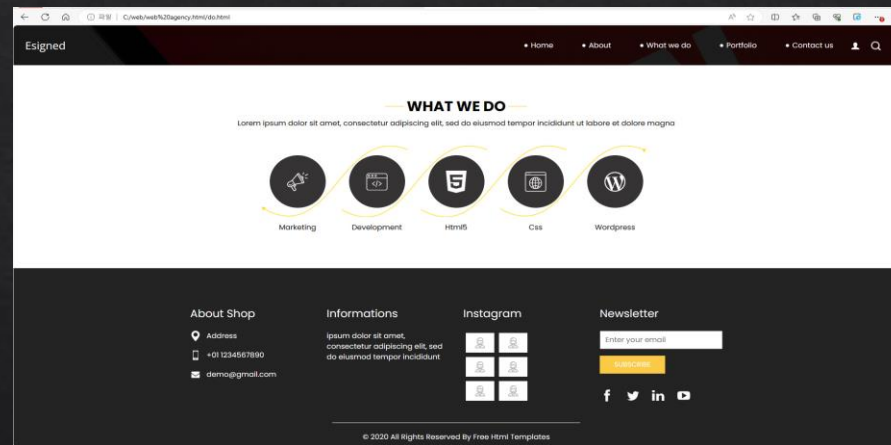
파일 | C:/web/web%20agency.html/do.html

Esigned

• Home • About • What we do • Portfolio • Contact us

WHAT WE DO

Lorem ipsum dolor sit amet, consectetur adipiscing elit, sed do eiusmod tempor incididunt ut labore et dolore magna

Marketing Development Html5 Css Wordpress

About Shop

Address

+01 1234567890

demo@gmail.com

Informations

ipsum dolor sit amet, consectetur adipiscing elit, sed do eiusmod tempor incididunt

Instagram

Newsletter

Enter your email

SUBSCRIBE

© 2020 All Rights Reserved By Free Html Templates